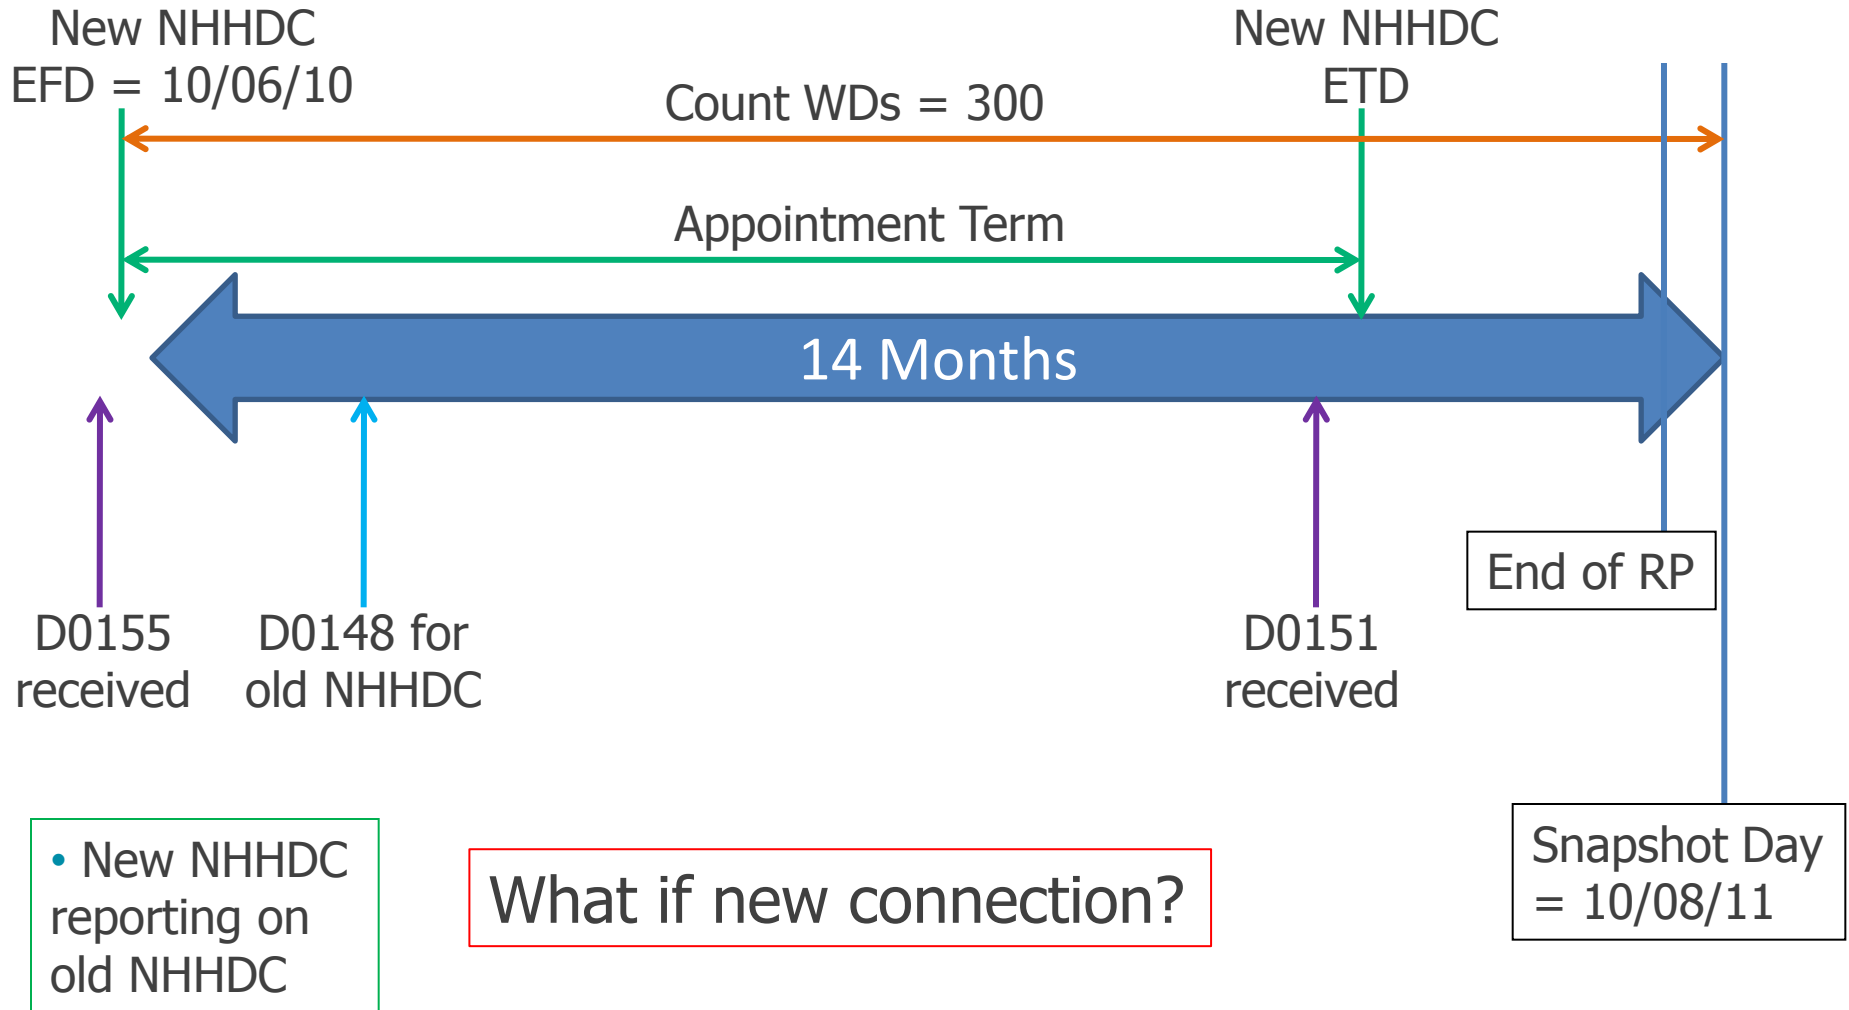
New NHHDC
EFD = 10/06/10

New NHHDC
ETD

Count WDs = 300

Appointment Term

14 Months

End of RP

D0155
received

D0148 for
old NHHDC

D0151
received

Snapshot Day
= 10/08/11

• New NHHDC reporting on old NHHDC

What if new connection?